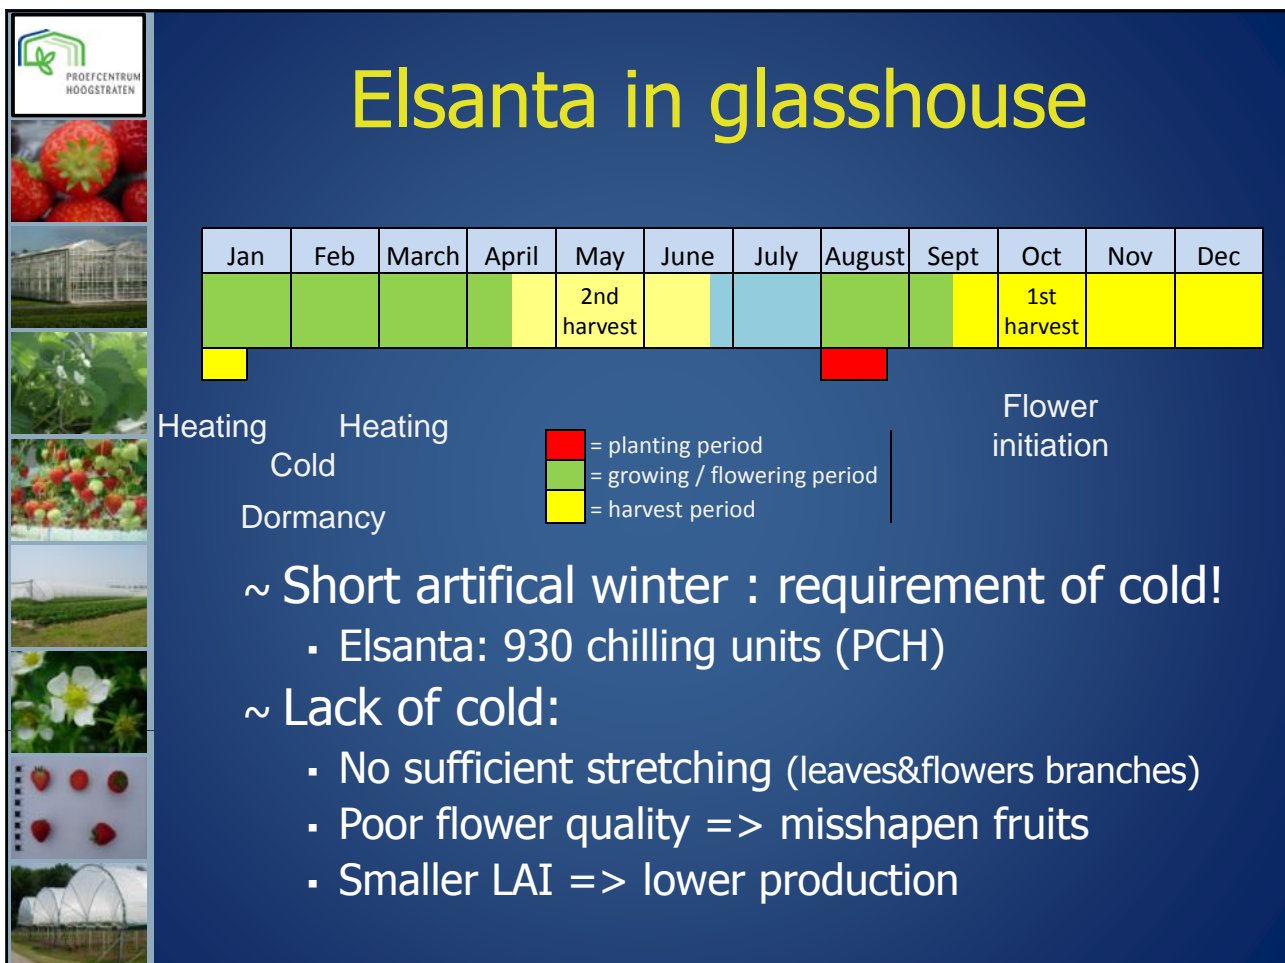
PROEFCENTRUM HOOGSTRATEN

Elsanta in glasshouse

| Jan | Feb | March | April | May | June | July | August | Sept | Oct | Nov | Dec |
|---|---|---|---|---|---|---|---|---|---|---|---|
| | | | | 2nd harvest | | | | | 1st harvest | | |

Heating Heating
Cold
Dormancy

= planting period
= growing / flowering period
= harvest period

Flower initiation

~ Short artifical winter : requirement of cold!
▪ Elsanta: 930 chilling units (PCH)
~ Lack of cold:
▪ No sufficient stretching (leaves&flowers branches)
▪ Poor flower quality => misshapen fruits
▪ Smaller LAI => lower production